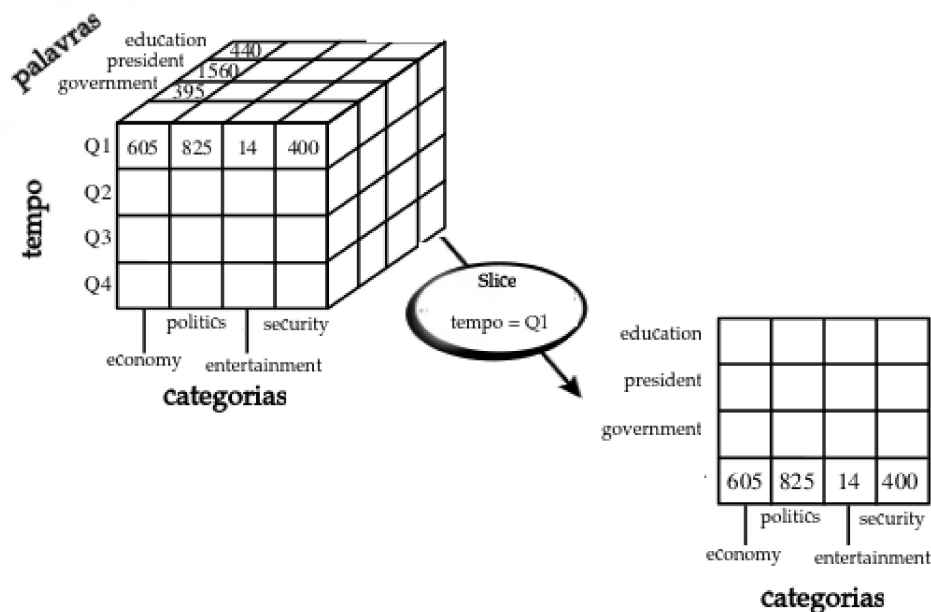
palavras
education
president
government
440
1560
395

tempo
Q1
Q2
Q3
Q4

| 605 | 825 | 14 | 400 |
|---|---|---|---|
| | | | |
| | | | |
| | | | |

politics
security
economy
entertainment
categorias

Slice
tempo = Q1

education
president
government

| 605 | 825 | 14 | 400 |
|---|---|---|---|

politics
security
economy
entertainment
categorias